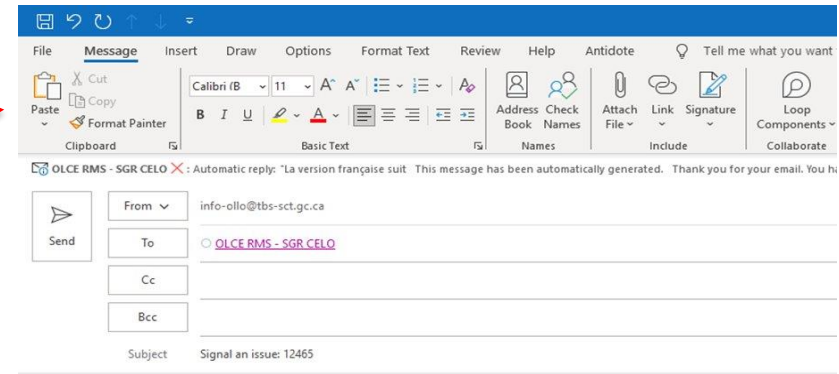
File Message Insert Draw Options Format Text Review Help Antidote Tell me what you want

Paste
Cut
Copy
Format Painter
Clipboard

Calibri (B 11 A A
B I U A
Basic Text

Address Book
Check Names
Names

Attach File
Link
Signature
Include

Loop Components
Collaborate

OLCE RMS - SGR CELO : Automatic reply: "La version française suit This message has been automatically generated. Thank you for your email. You ha

Send

From info-ollo@tbs-sct.gc.ca

To OLCE RMS - SGR CELO

Cc

Bcc

Subject Signal an issue: 12465